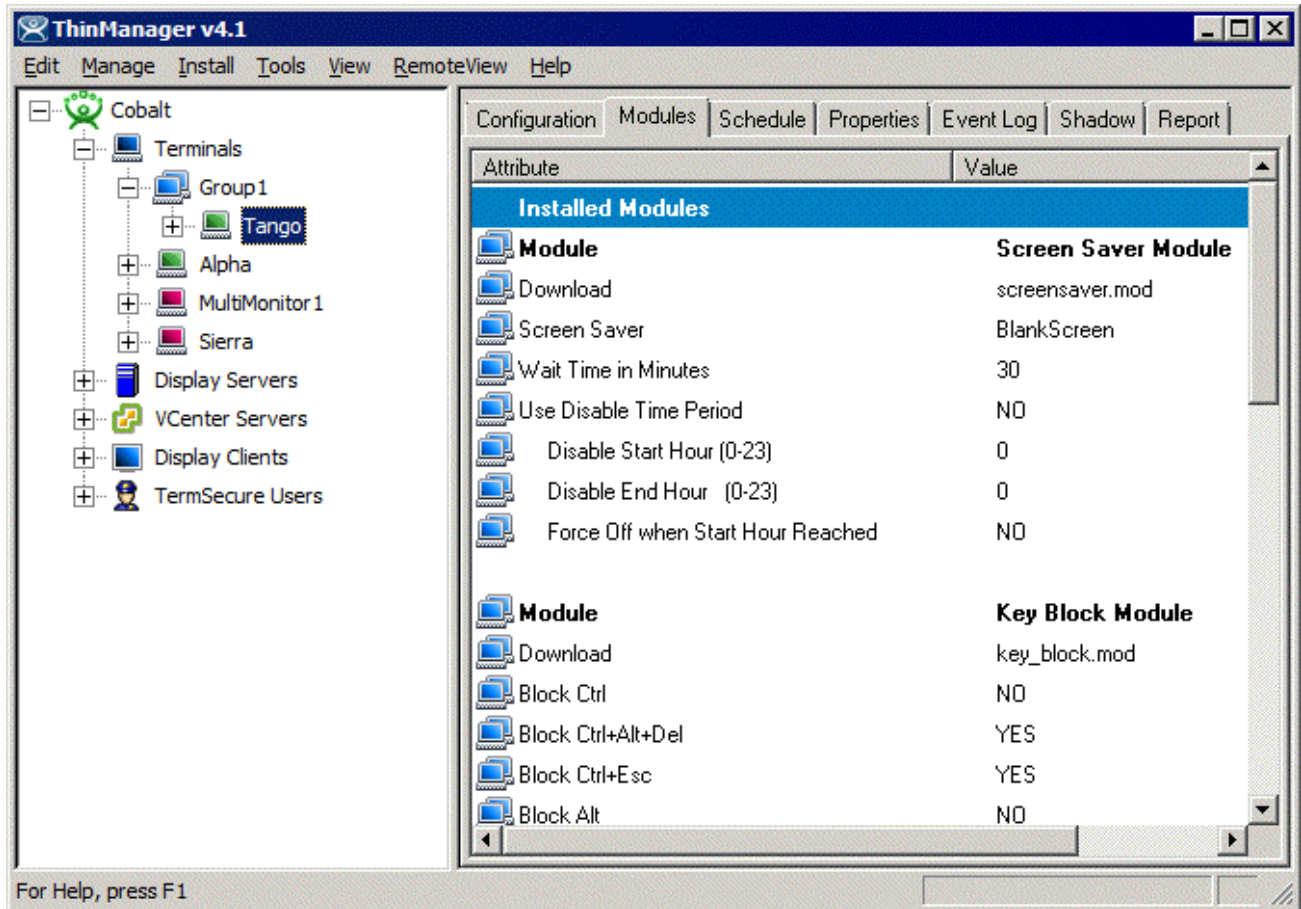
ThinManager v4.1

Edit Manage Install Tools View RemoteView Help

Cobalt
Terminals
Group1
Tango
Alpha
MultiMonitor1
Sierra
Display Servers
VCenter Servers
Display Clients
TermSecure Users

Configuration | Modules | Schedule | Properties | Event Log | Shadow | Report

| Attribute | Value |
|---|---|
| **Installed Modules** | |
| **Module** | **Screen Saver Module** |
| Download | screensaver.mod |
| Screen Saver | BlankScreen |
| Wait Time in Minutes | 30 |
| Use Disable Time Period | NO |
| Disable Start Hour (0-23) | 0 |
| Disable End Hour (0-23) | 0 |
| Force Off when Start Hour Reached | NO |
| **Module** | **Key Block Module** |
| Download | key_block.mod |
| Block Ctrl | NO |
| Block Ctrl+Alt+Del | YES |
| Block Ctrl+Esc | YES |
| Block Alt | NO |

For Help, press F1